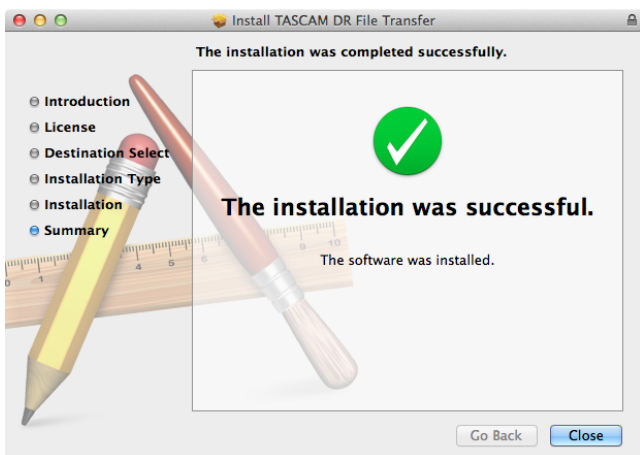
Install TASCAM DR File Transfer

The installation was completed successfully.

Introduction
License
Destination Select
Installation Type
Installation
Summary

The installation was successful.

The software was installed.

Go Back
Close